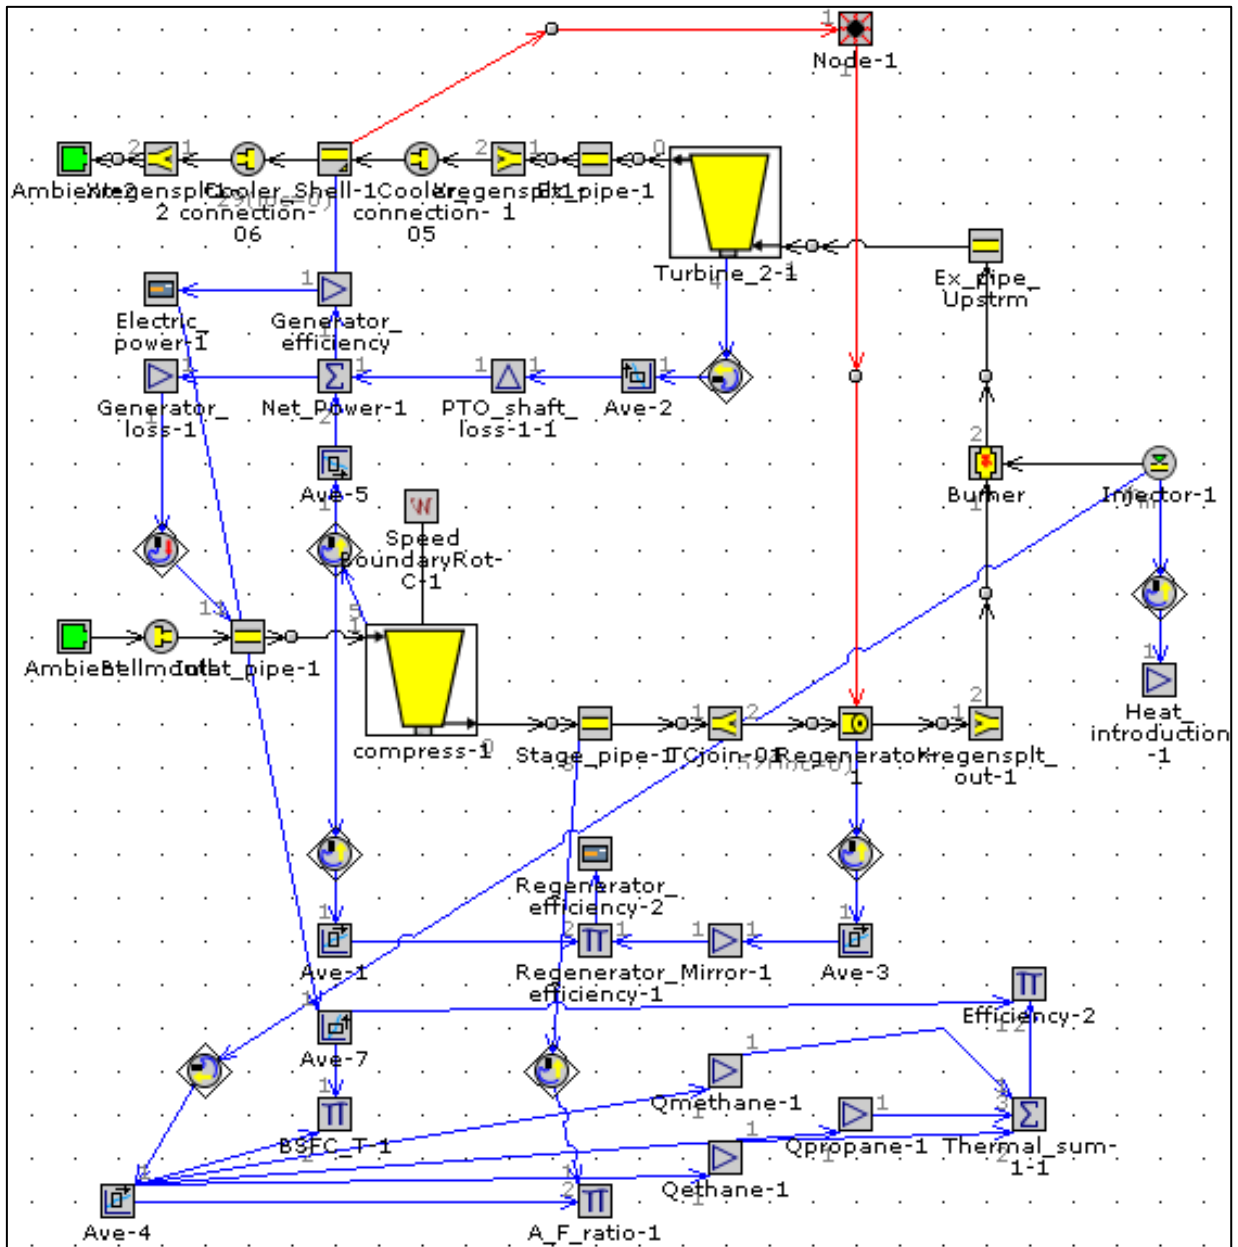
Node-1

AmbientXregensplCooler_Shell-1CoolerXregensplEx_pipe-1
2 connection- 06
connection- 1 05

Turbine_2-1

Ex_pipe_ Upstrm

Electric_ power-1

Generator_ efficiency

Generator_ loss-1

Net_Power-1

PTO_shaft_ loss-1-1

Ave-2

Ave-5

Speed BoundaryRot- C-1

Burner

Injector-1

AmbientBellmouthlet_pipe-1

compress-1

Stage_pipe-1TCjoin-01RegeneratorXregensplt_ out-1

Heat_ introduction -1

Regenerator_ efficiency-2

Ave-1

Regenerator_Mirror-1

Ave-3

Regenerator_ efficiency-1

Efficiency-2

Ave-7

BSFC_T-1

Qmethane-1

Qpropane-1

Thermal_sum- 1-1

Qethane-1

Ave-4

A_F_ratio-1